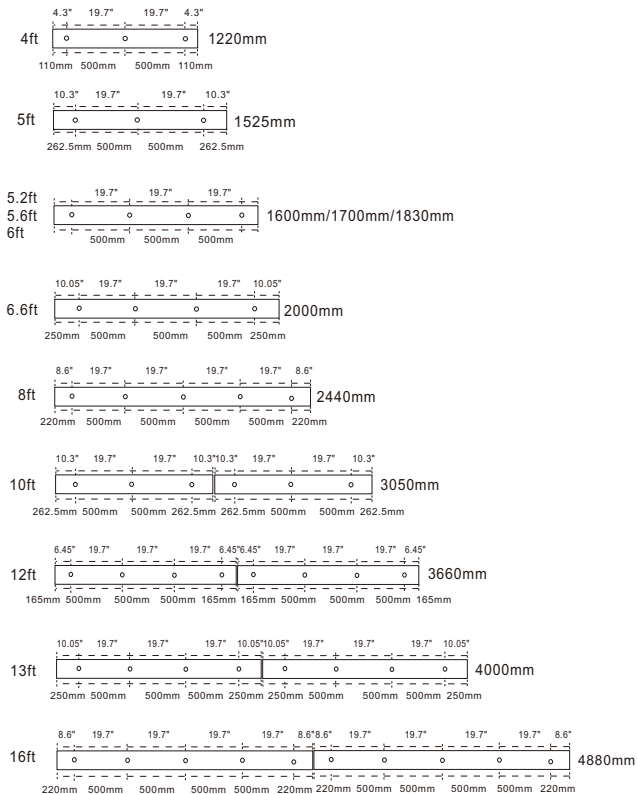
4.3" 19.7" 19.7" 4.3"
4ft 1220mm
110mm 500mm 500mm 110mm

10.3" 19.7" 19.7" 10.3"
5ft 1525mm
262.5mm 500mm 500mm 262.5mm

5.2ft
5.6ft
6ft
19.7" 19.7" 19.7"
1600mm/1700mm/1830mm
500mm 500mm 500mm

10.05" 19.7" 19.7" 19.7" 10.05"
6.6ft 2000mm
250mm 500mm 500mm 500mm 250mm

8.6" 19.7" 19.7" 19.7" 19.7" 8.6"
8ft 2440mm
220mm 500mm 500mm 500mm 500mm 220mm

10.3" 19.7" 19.7" 10.3" 10.3" 19.7" 19.7" 10.3"
10ft 3050mm
262.5mm 500mm 500mm 262.5mm 262.5mm 500mm 500mm 262.5mm

6.45" 19.7" 19.7" 19.7" 6.45" 6.45" 19.7" 19.7" 19.7" 6.45"
12ft 3660mm
165mm 500mm 500mm 500mm 165mm 165mm 500mm 500mm 500mm 165mm

10.05" 19.7" 19.7" 19.7" 10.05" 10.05" 19.7" 19.7" 19.7" 10.05"
13ft 4000mm
250mm 500mm 500mm 500mm 250mm 250mm 500mm 500mm 500mm 250mm

8.6" 19.7" 19.7" 19.7" 19.7" 8.6" 8.6" 19.7" 19.7" 19.7" 19.7" 8.6"
16ft 4880mm
220mm 500mm 500mm 500mm 500mm 220mm 220mm 500mm 500mm 500mm 500mm 220mm